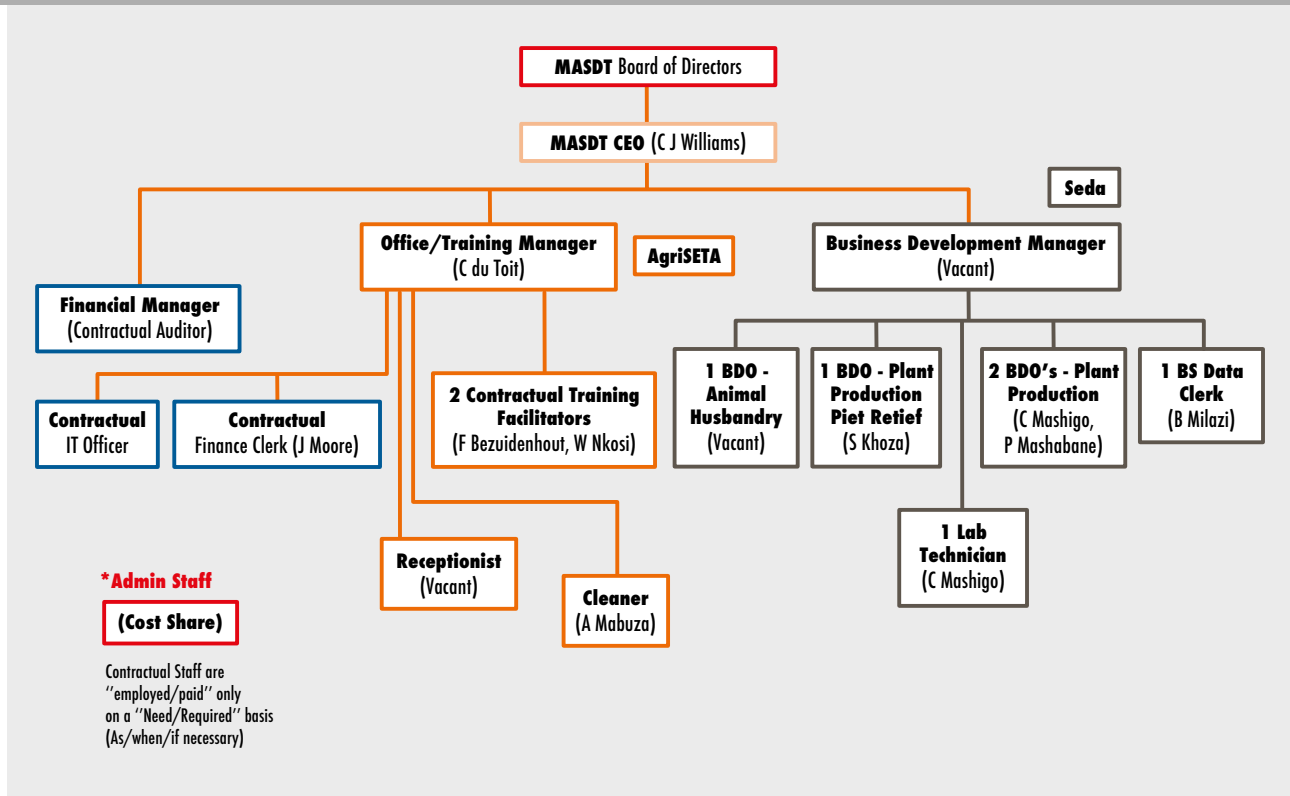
**MASDT** Board of Directors

**MASDT CEO** (C J Williams)

**Seda**

**Office/Training Manager** (C du Toit)

**AgriSETA**

**Business Development Manager** (Vacant)

**Financial Manager** (Contractual Auditor)

**Contractual** IT Officer

**Contractual** Finance Clerk (J Moore)

**2 Contractual Training Facilitators** (F Bezuidenhout, W Nkosi)

**1 BDO - Animal Husbandry** (Vacant)

**1 BDO - Plant Production Piet Retief** (S Khoza)

**2 BDO's - Plant Production** (C Mashigo, P Mashabane)

**1 BS Data Clerk** (B Milazi)

**1 Lab Technician** (C Mashigo)

**Receptionist** (Vacant)

**Cleaner** (A Mabuza)

***Admin Staff**

**(Cost Share)**

Contractual Staff are ''employed/paid'' only on a ''Need/Required'' basis (As/when/if necessary)